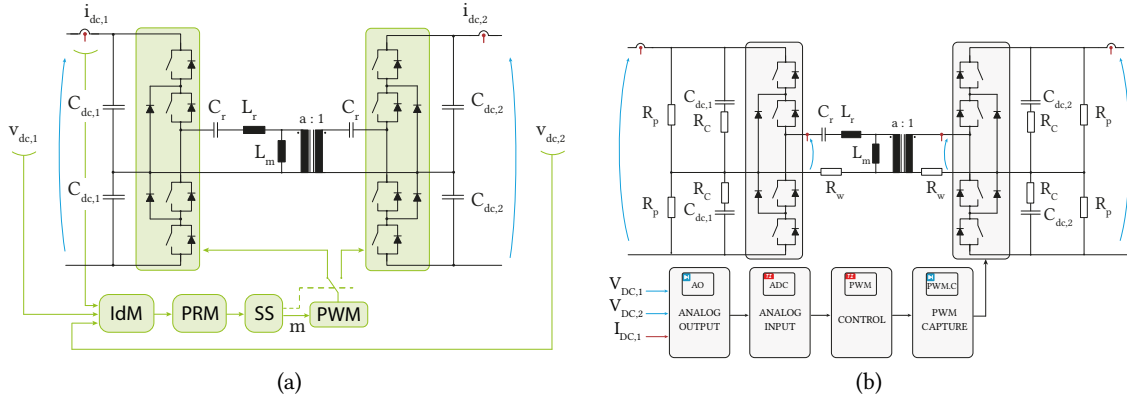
$i_{dc,1}$ $i_{dc,2}$

$C_{dc,1}$ $C_r$ $L_r$ $a:1$ $C_r$ $C_{dc,2}$

$v_{dc,1}$ $L_m$ $v_{dc,2}$

$C_{dc,1}$ $C_{dc,2}$

IdM PRM SS PWM

m

(a)

$R_p$ $C_{dc,1}$ $R_C$ $C_r$ $L_r$ $a:1$ $C_{dc,2}$ $R_C$ $R_p$

$L_m$

$R_p$ $R_C$ $C_{dc,1}$ $R_w$ $R_w$ $R_C$ $C_{dc,2}$ $R_p$

$V_{DC,1}$ $V_{DC,2}$ $I_{DC,1}$

AO ANALOG OUTPUT

ADC ANALOG INPUT

PWM CONTROL

PWM,C PWM CAPTURE

(b)